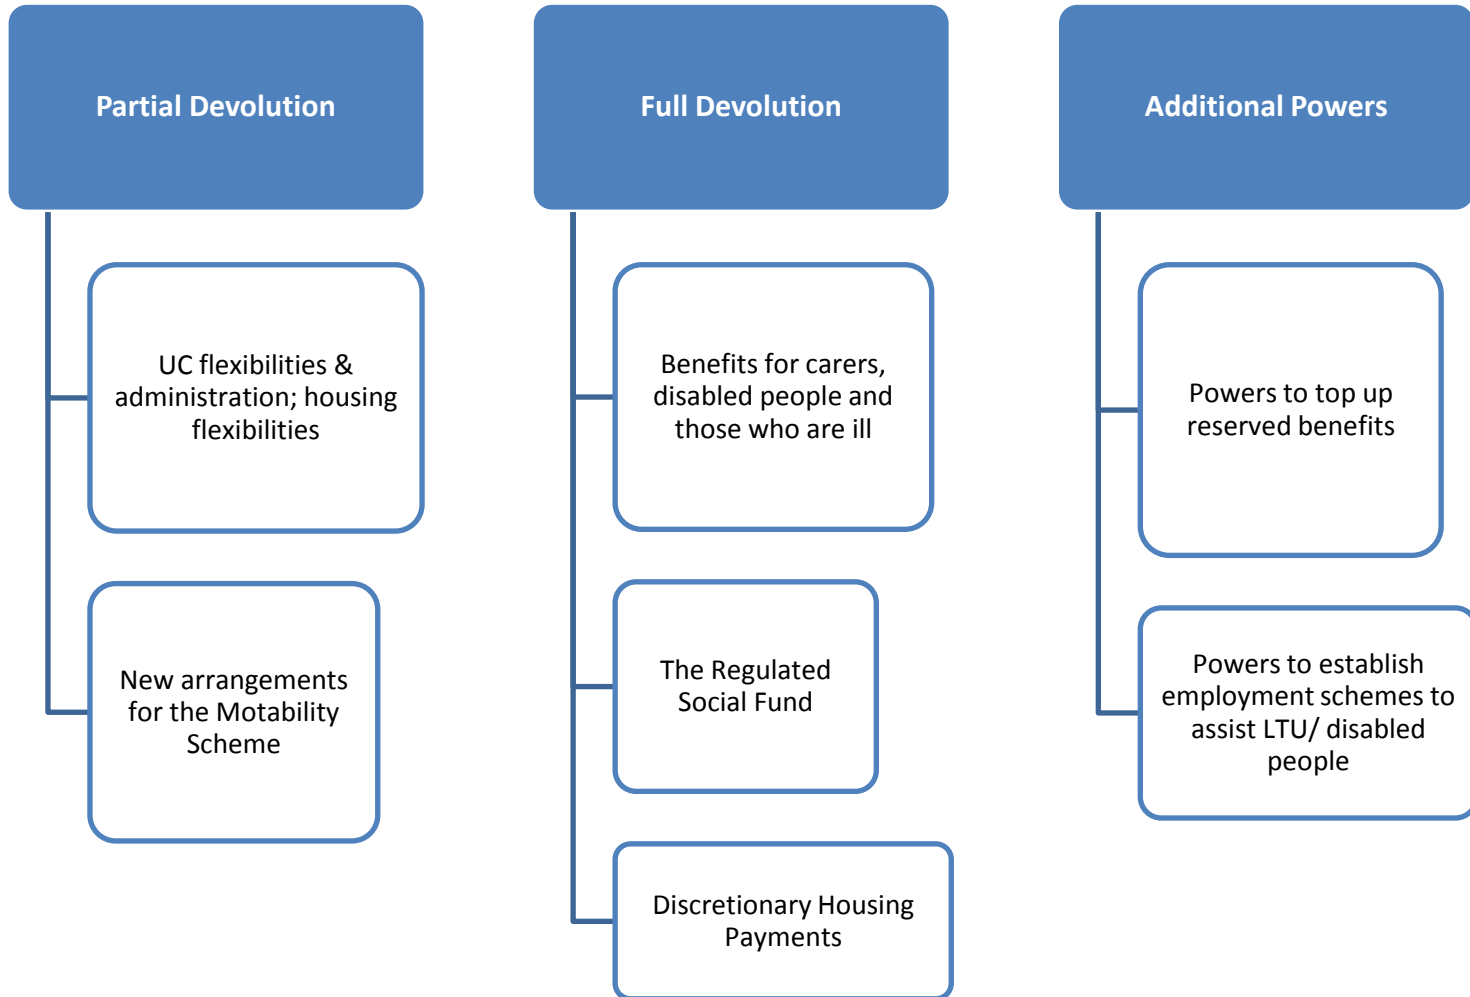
Partial Devolution

UC flexibilities & administration; housing flexibilities

New arrangements for the Motability Scheme

Full Devolution

Benefits for carers, disabled people and those who are ill

The Regulated Social Fund

Discretionary Housing Payments

Additional Powers

Powers to top up reserved benefits

Powers to establish employment schemes to assist LTU/ disabled people